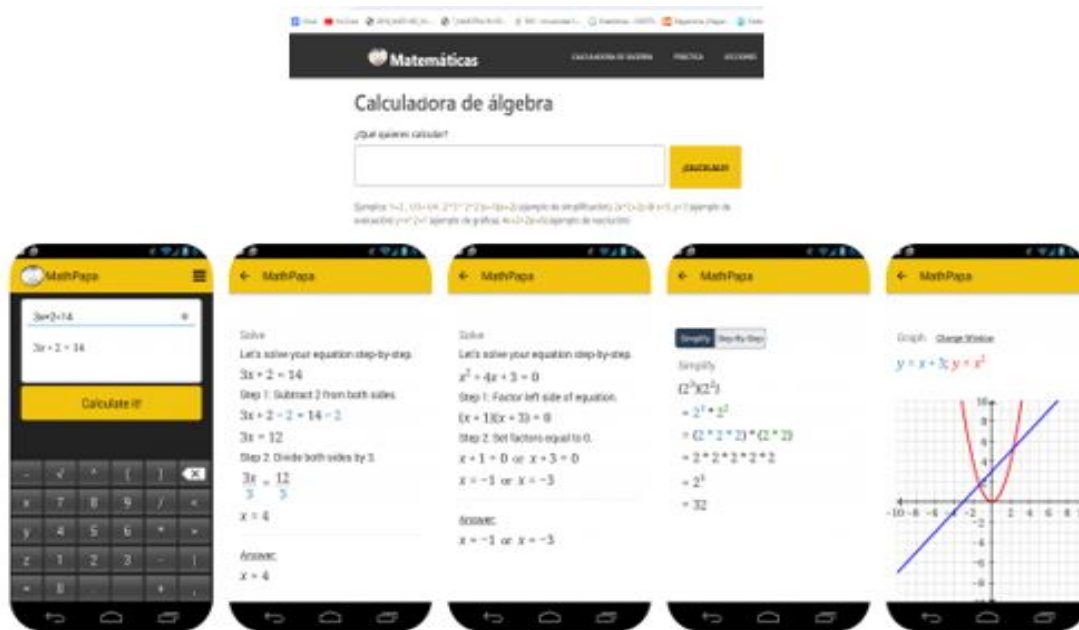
Matemáticas

CALCULADORA DE ÁLGEBRA PRÁCTICA LECCIONES

Calculadora de álgebra

¿Qué quieres calcular?

¡CALCULAR!

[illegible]

MathPapa

3x+2=14

$3x + 2 = 14$

Calculate it!

MathPapa

Solve

Let's solve your equation step-by-step.

$3x + 2 = 14$

Step 1: Subtract 2 from both sides.

$3x + 2 - 2 = 14 - 2$

$3x = 12$

Step 2: Divide both sides by 3.

$\frac{3x}{3} = \frac{12}{3}$

$x = 4$

Answer:

$x = 4$

MathPapa

Solve

Let's solve your equation step-by-step.

$x^2 + 4x + 3 = 0$

Step 1: Factor left side of equation.

$(x + 1)(x + 3) = 0$

Step 2: Set factors equal to 0.

$x + 1 = 0$ or $x + 3 = 0$

$x = -1$ or $x = -3$

Answer:

$x = -1$ or $x = -3$

MathPapa

Simplify Step-By-Step

Simplify

$(2^3)(2^2)$

$= 2^3 * 2^2$

$= (2 * 2 * 2) * (2 * 2)$

$= 2 * 2 * 2 * 2 * 2$

$= 2^5$

$= 32$

MathPapa

Graph: Change Window

$y = x + 3; y = x^2$

10 8 6 4 2 -10 -8 -6 -4 -2 2 4 6 8 10 -2 -4 -6 -8